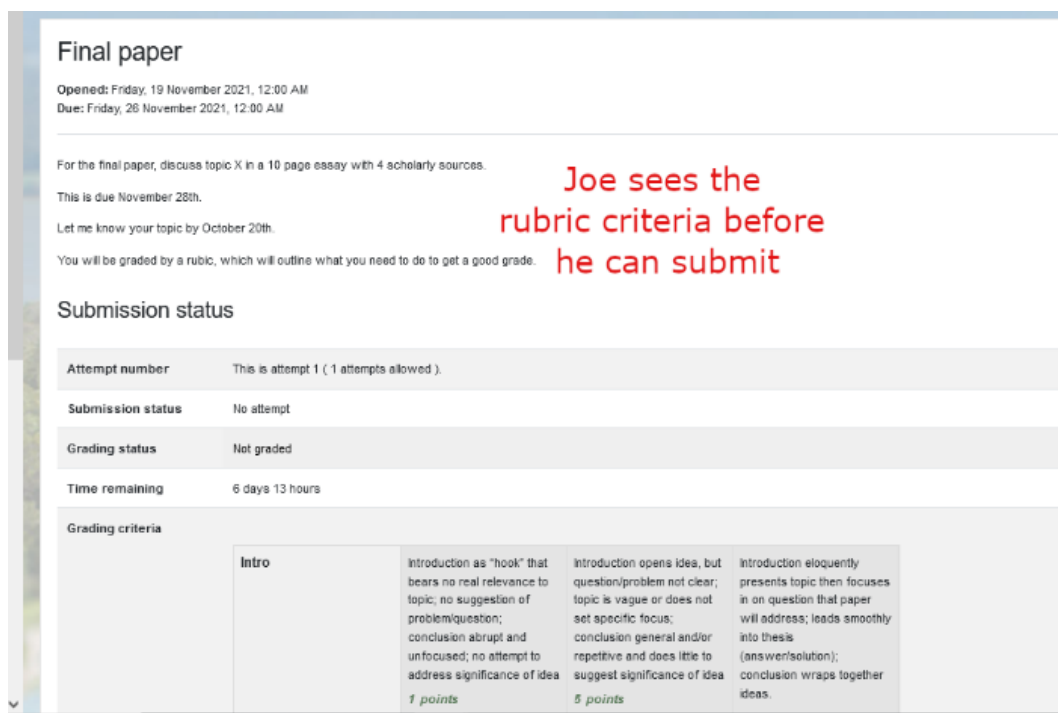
Final paper

**Opened:** Friday, 19 November 2021, 12:00 AM
**Due:** Friday, 26 November 2021, 12:00 AM

For the final paper, discuss topic X in a 10 page essay with 4 scholarly sources.

This is due November 28th.

Let me know your topic by October 20th.

You will be graded by a rubric, which will outline what you need to do to get a good grade.

Joe sees the rubric criteria before he can submit

Submission status

| Attempt number | This is attempt 1 ( 1 attempts allowed ). |
|---|---|
| Submission status | No attempt |
| Grading status | Not graded |
| Time remaining | 6 days 13 hours |
| Grading criteria | |

| Intro | Introduction as "hook" that bears no real relevance to topic; no suggestion of problem/question; conclusion abrupt and unfocused; no attempt to address significance of idea 1 points | Introduction opens idea, but question/problem not clear; topic is vague or does not set specific focus; conclusion general and/or repetitive and does little to suggest significance of idea 5 points | Introduction eloquently presents topic then focuses in on question that paper will address; leads smoothly into thesis (answer/solution); conclusion wraps together ideas. |
|---|---|---|---|